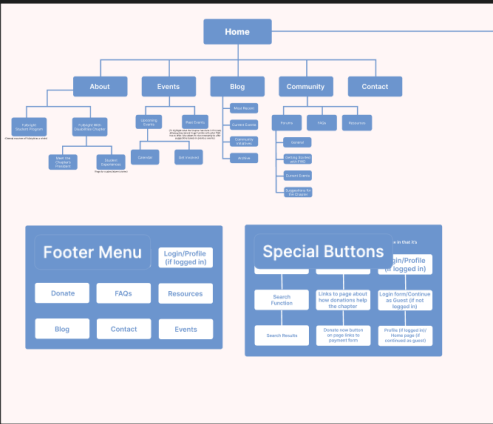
Home

About

Events

Blog

Community

Contact

Indivgali Student Program

Indivgali WIU Saunders Chapter

Upcoming Events

Past Events

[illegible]

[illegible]

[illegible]

Forums

FAQs

Resources

Meet the Chapter Founders

Student Experiences

Calendar

Get Involved

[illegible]

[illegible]

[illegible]

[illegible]

Footer Menu

Login/Profile (if logged in)

Donate

FAQs

Resources

Blog

Contact

Events

Special Buttons

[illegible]

Login/Profile (if logged in)

Search Function

Links to page about how donations help the chapter

Login form/Continue as Guest (if not logged in)

Search Results

Donate now button on page links to payment form

Profile (if logged in)/ Home page (if continued as guest)